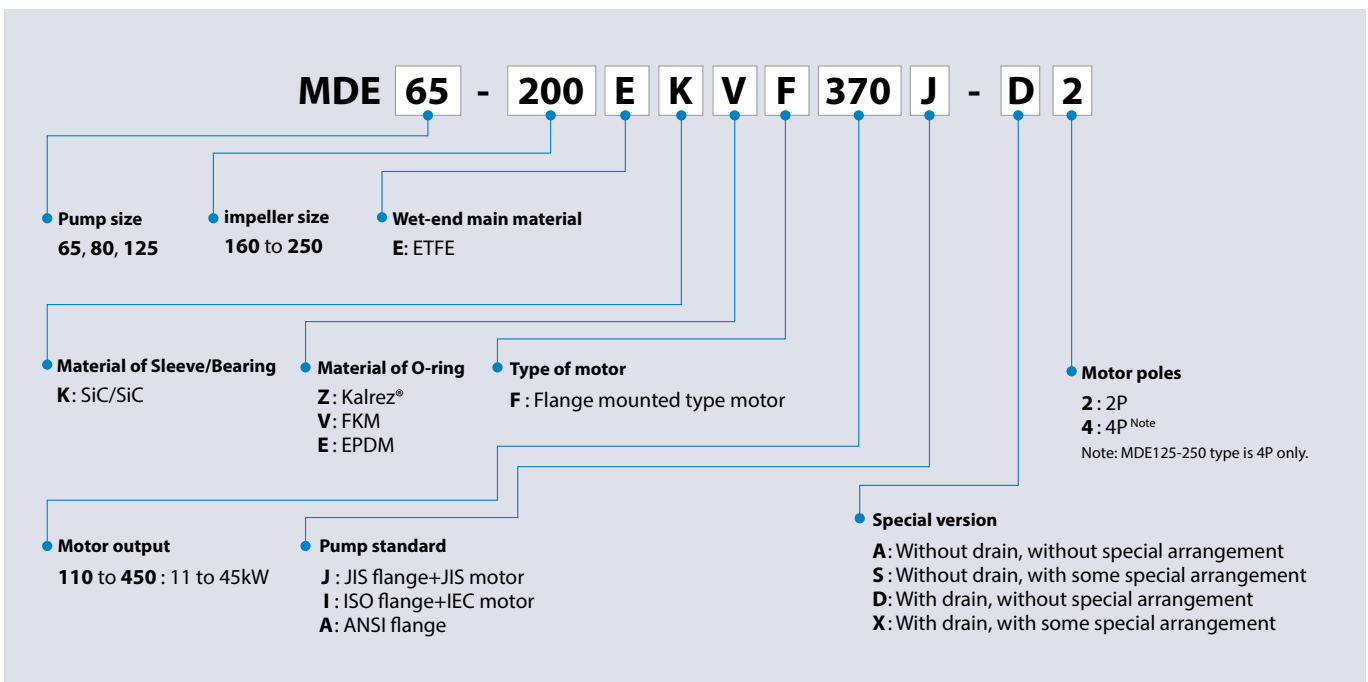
MDE 65 - 200 E K V F 370 J - D 2

Pump size
65, 80, 125

impeller size
160 to 250

Wet-end main material
E: ETFE

Material of Sleeve/Bearing
K: SiC/SiC

Material of O-ring
Z: Kalrez®
V: FKM
E: EPDM

Type of motor
F: Flange mounted type motor

Motor poles
2: 2P
4: 4P$^{Note}$
Note: MDE125-250 type is 4P only.

Special version
A: Without drain, without special arrangement
S: Without drain, with some special arrangement
D: With drain, without special arrangement
X: With drain, with some special arrangement

Motor output
110 to 450 : 11 to 45kW

Pump standard
J : JIS flange+JIS motor
I : ISO flange+IEC motor
A: ANSI flange